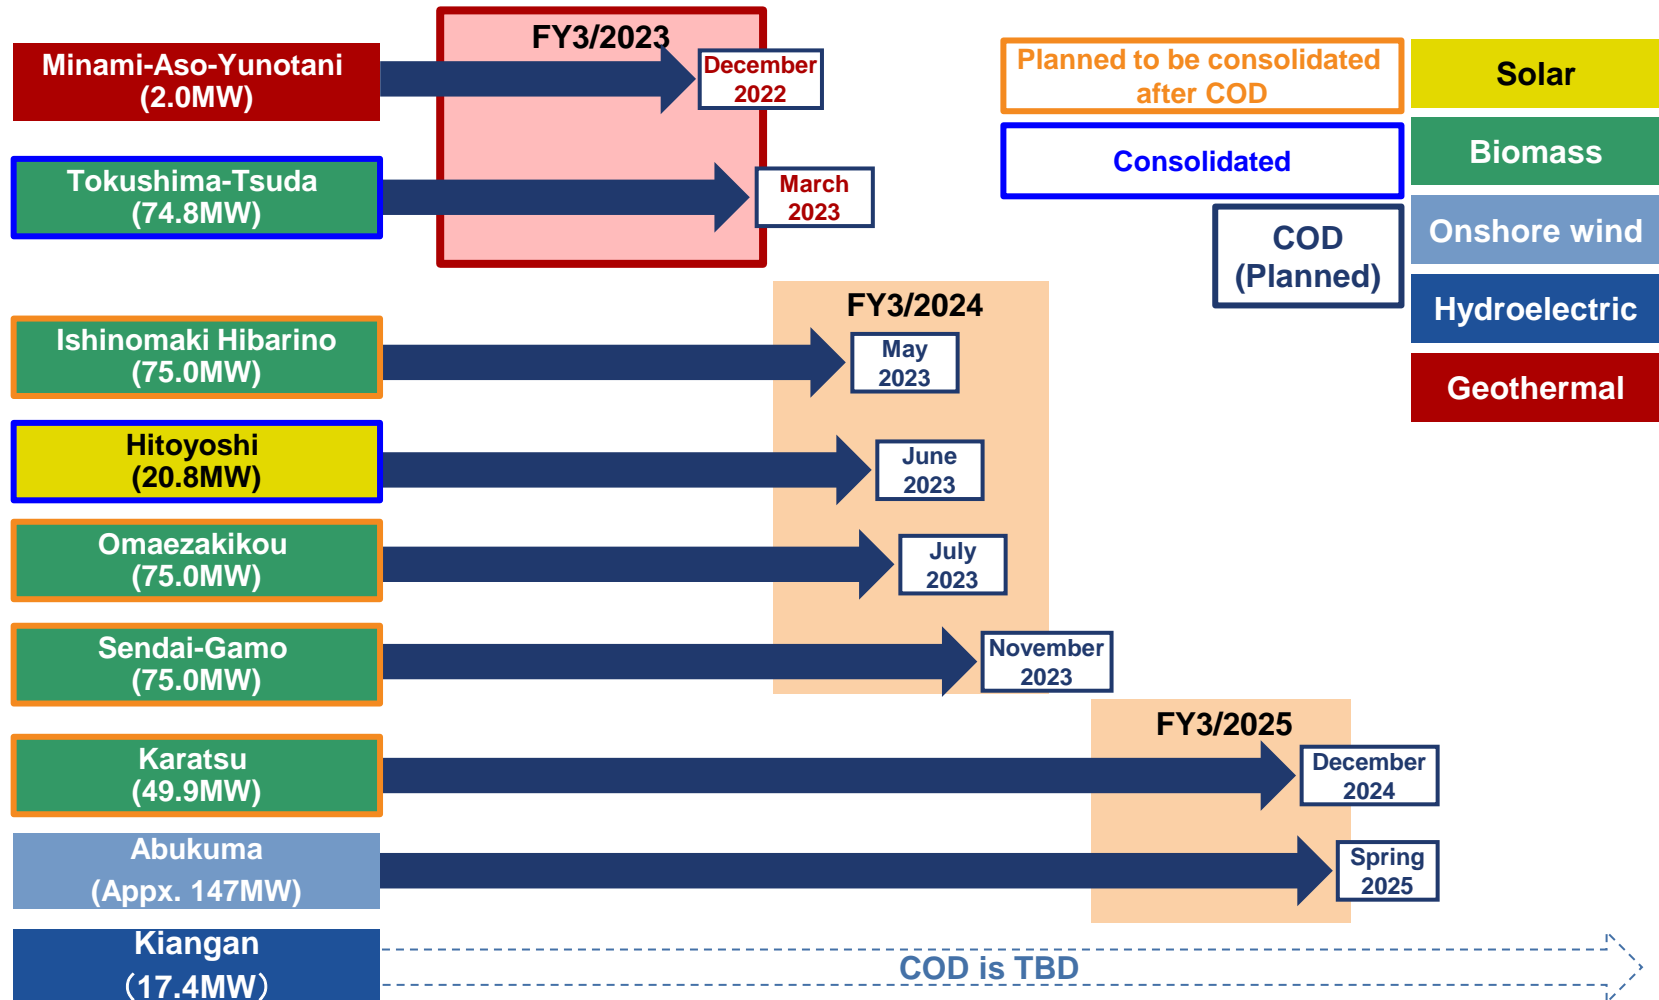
FY3/2023

Minami-Aso-Yunotani (2.0MW)

December 2022

Tokushima-Tsuda (74.8MW)

March 2023

Planned to be consolidated after COD

Consolidated

COD (Planned)

Solar

Biomass

Onshore wind

Hydroelectric

Geothermal

FY3/2024

Ishinomaki Hibarino (75.0MW)

May 2023

Hitoyoshi (20.8MW)

June 2023

Omaezakikou (75.0MW)

July 2023

Sendai-Gamo (75.0MW)

November 2023

FY3/2025

Karatsu (49.9MW)

December 2024

Abukuma (Appx. 147MW)

Spring 2025

Kiangan (17.4MW)

COD is TBD